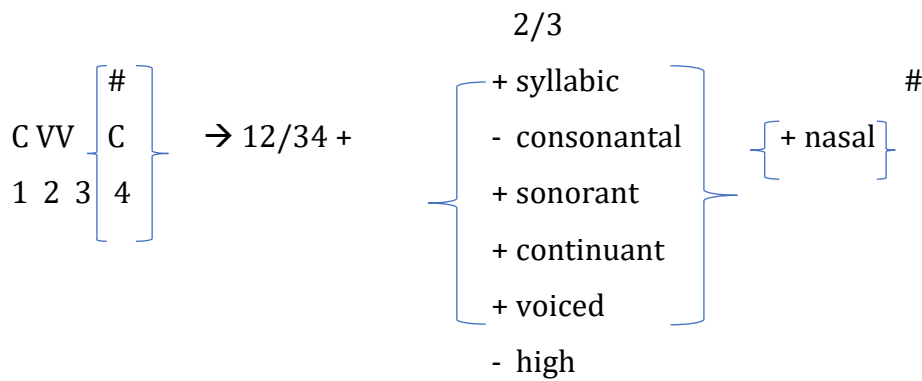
2/3

C VV $\begin{Bmatrix} \# \\ C \end{Bmatrix}$ → 12/34 + $\begin{bmatrix} \text{+ syllabic} \\ \text{- consonantal} \\ \text{+ sonorant} \\ \text{+ continuant} \\ \text{+ voiced} \end{bmatrix}$ $\begin{bmatrix} \text{+ nasal} \end{bmatrix}$ #

1 2 3 4

- high